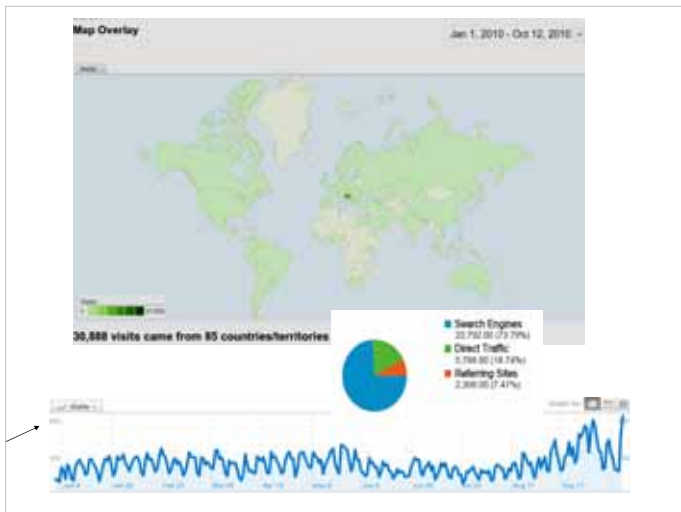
Map Overlay

Jan 1, 2010 - Oct 12, 2010

Visits

30,888 visits came from 85 countries/territories

Search Engines
22,792.00 (73.79%)

Direct Traffic
5,788.00 (18.74%)

Referring Sites
2,308.00 (7.47%)

Visits

Graph by: